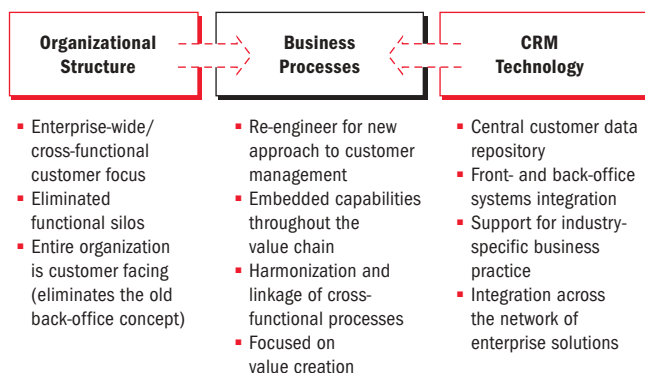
Organizational Structure

Business Processes

CRM Technology

- Enterprise-wide/ cross-functional customer focus
- Eliminated functional silos
- Entire organization is customer facing (eliminates the old back-office concept)

- Re-engineer for new approach to customer management
- Embedded capabilities throughout the value chain
- Harmonization and linkage of cross-functional processes
- Focused on value creation

- Central customer data repository
- Front- and back-office systems integration
- Support for industry-specific business practice
- Integration across the network of enterprise solutions